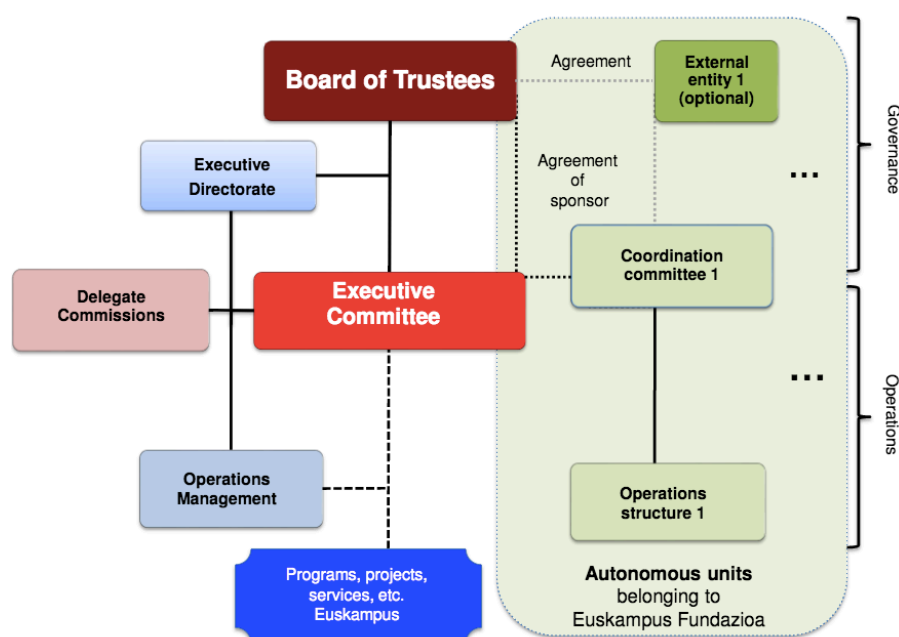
Board of Trustees

Agreement

External entity 1 (optional)

Governance

Executive Directorate

Agreement of sponsor

...

Coordination committee 1

Delegate Commissions

Executive Committee

...

Operations

Operations Management

Operations structure 1

Programs, projects, services, etc. Euskampus

Autonomous units belonging to Euskampus Fundazioa